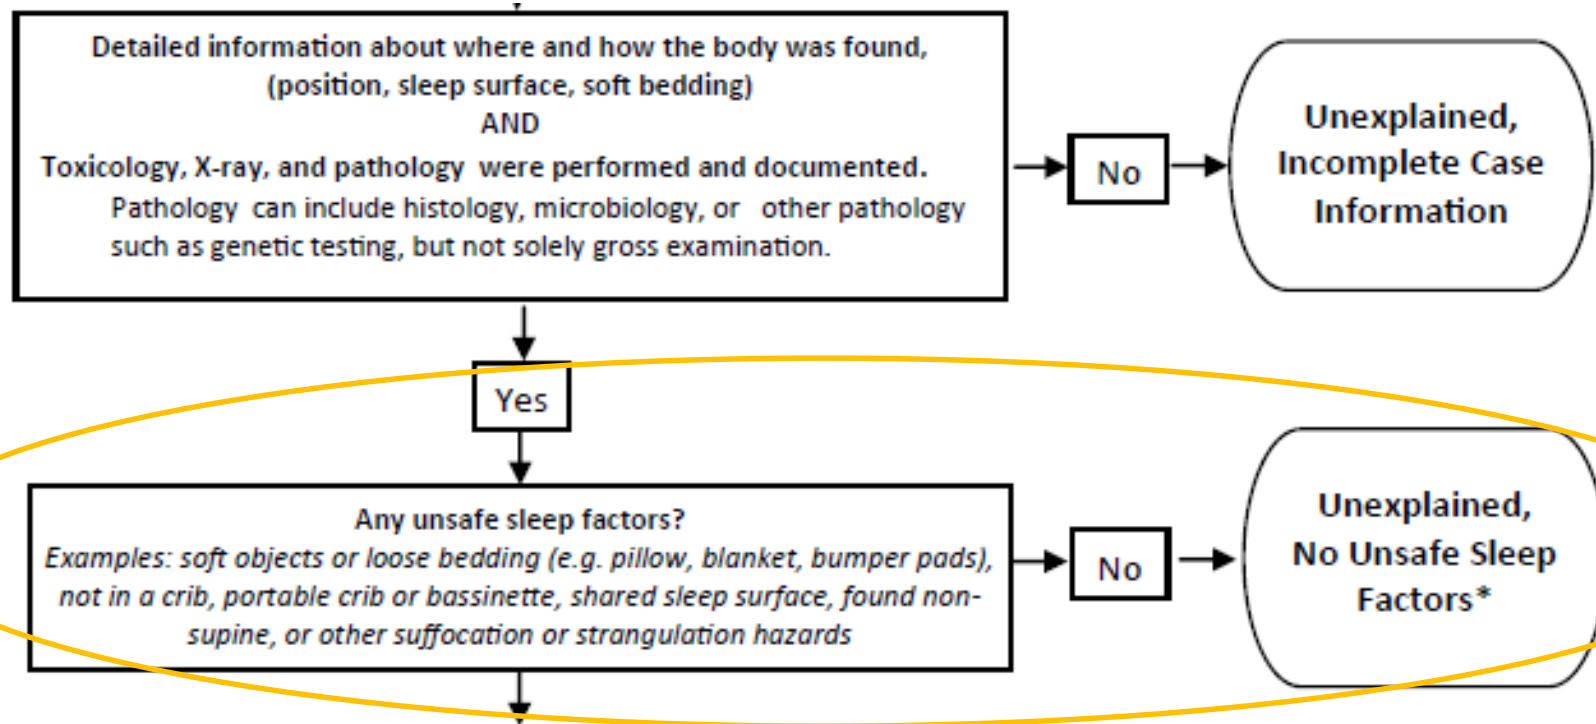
Detailed information about where and how the body was found, (position, sleep surface, soft bedding)
AND
Toxicology, X-ray, and pathology were performed and documented.
Pathology can include histology, microbiology, or other pathology such as genetic testing, but not solely gross examination.

No

Unexplained, Incomplete Case Information

Yes

Any unsafe sleep factors?
Examples: soft objects or loose bedding (e.g. pillow, blanket, bumper pads), not in a crib, portable crib or bassinette, shared sleep surface, found non-supine, or other suffocation or strangulation hazards

No

Unexplained, No Unsafe Sleep Factors*